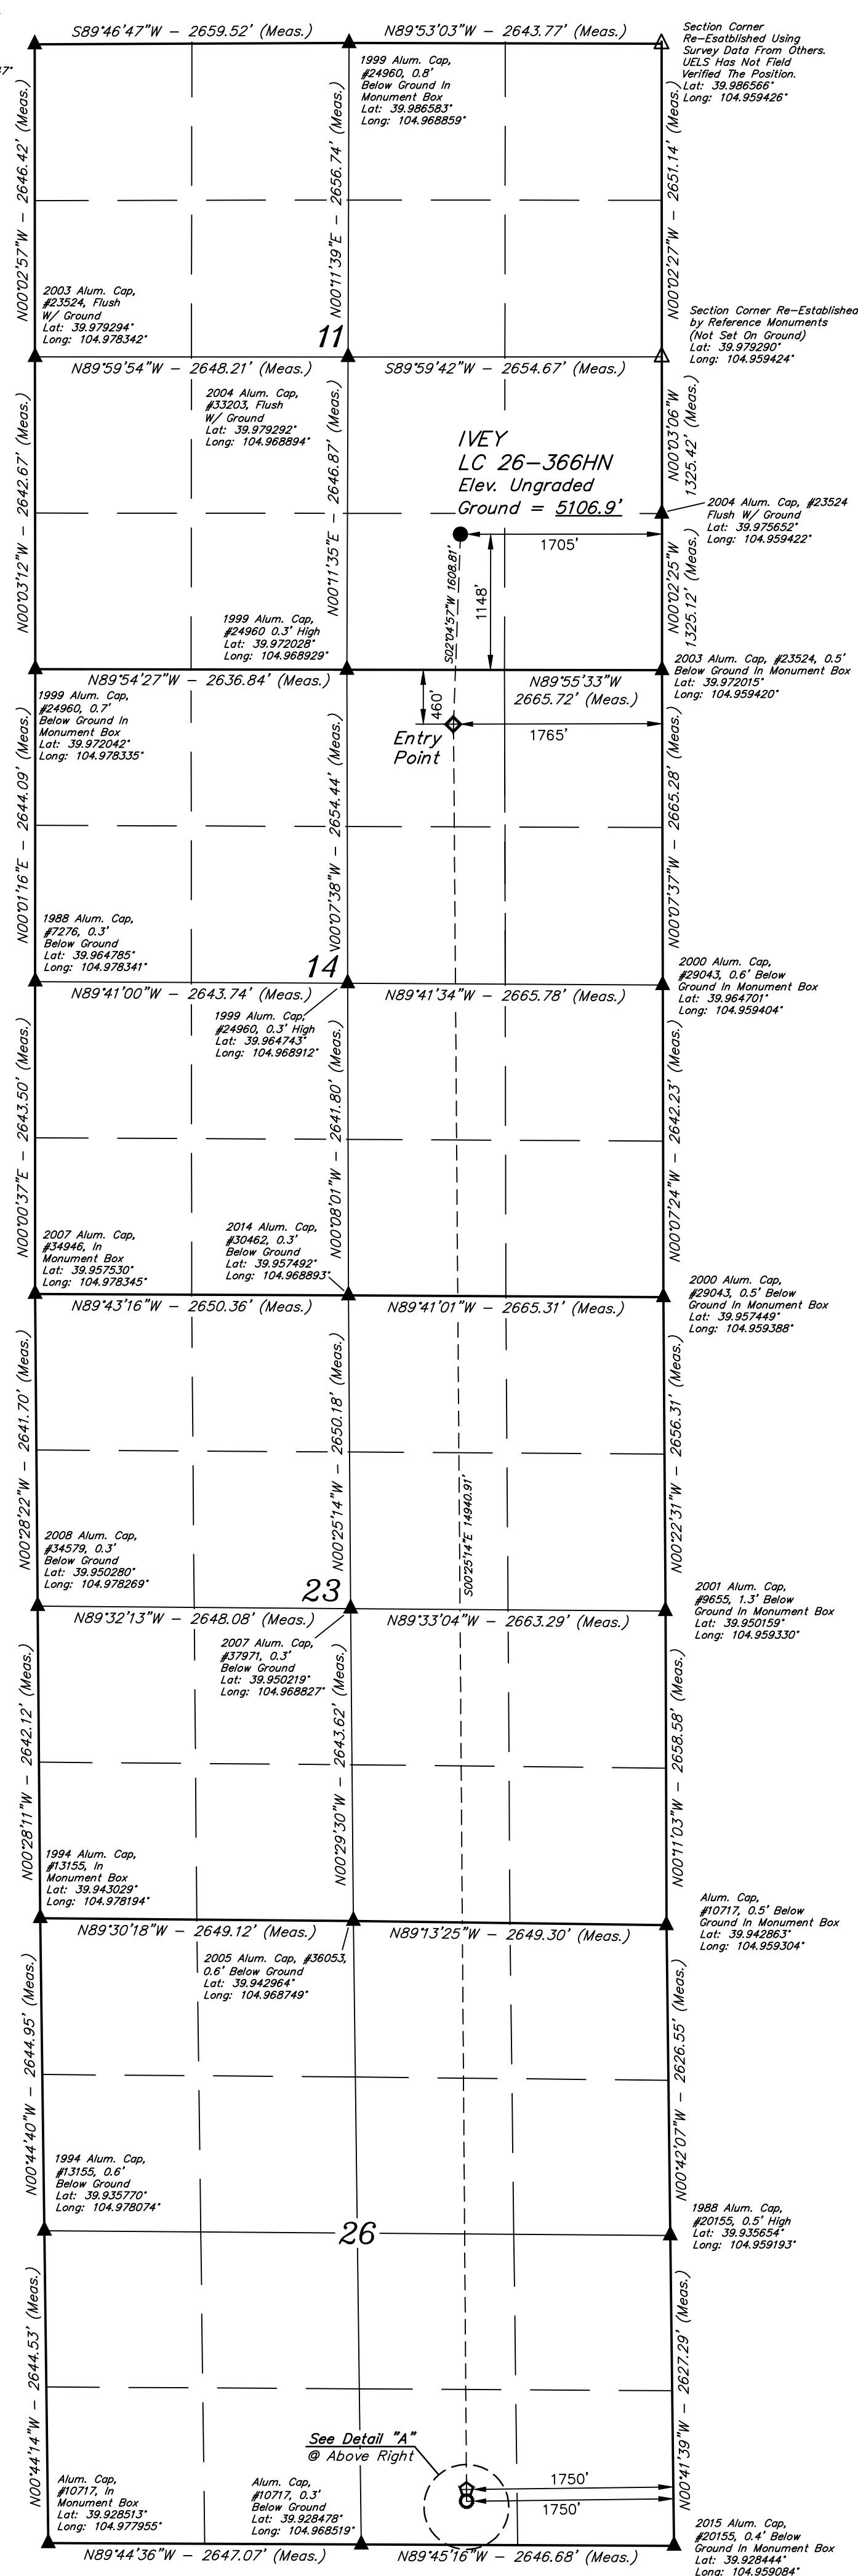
S89°46'47"W – 2659.52' (Meas.)
N89°53'03"W – 2643.77' (Meas.)
Section Corner Re-Esatblished Using Survey Data From Others. UELS Has Not Field Verified The Position. Lat: 39.986566° Long: 104.959426°
7"
1999 Alum. Cap, #24960, 0.8' Below Ground In Monument Box Lat: 39.986583° Long: 104.968859°
N00°02'57"W – 2646.42' (Meas.)
N00°11'39"E – 2656.74' (Meas.)
N00°02'27"W – 2651.14' (Meas.)
2003 Alum. Cap, #23524, Flush W/ Ground Lat: 39.979294° Long: 104.978342°
11
Section Corner Re-Established by Reference Monuments (Not Set On Ground) Lat: 39.979290° Long: 104.959424°
N89°59'54"W – 2648.21' (Meas.)
S89°59'42"W – 2654.67' (Meas.)
2004 Alum. Cap, #33203, Flush W/ Ground Lat: 39.979292° Long: 104.968894°
N00°03'06"W 1325.42' (Meas.)
IVEY
LC 26-366HN
Elev. Ungraded
Ground = 5106.9'
2004 Alum. Cap, #23524 Flush W/ Ground Lat: 39.975652° Long: 104.959422°
N00°03'12"W – 2642.67' (Meas.)
N00°11'35"E – 2646.87' (Meas.)
1705'
S02°04'57"W 1608.81'
1148'
N00°02'25"W 1325.12' (Meas.)
1999 Alum. Cap, #24960 0.3' High Lat: 39.972028° Long: 104.968929°
N89°54'27"W – 2636.84' (Meas.)
N89°55'33"W 2665.72' (Meas.)
2003 Alum. Cap, #23524, 0.5' Below Ground In Monument Box Lat: 39.972015° Long: 104.959420°
1999 Alum. Cap, #24960, 0.7' Below Ground In Monument Box Lat: 39.972042° Long: 104.978335°
460'
Entry Point
1765'
N00°01'16"E – 2644.09' (Meas.)
N00°07'38"W – 2654.44' (Meas.)
N00°07'37"W – 2665.28' (Meas.)
1988 Alum. Cap, #7276, 0.3' Below Ground Lat: 39.964785° Long: 104.978341°
14
2000 Alum. Cap, #29043, 0.6' Below Ground In Monument Box Lat: 39.964701° Long: 104.959404°
N89°41'00"W – 2643.74' (Meas.)
N89°41'34"W – 2665.78' (Meas.)
1999 Alum. Cap, #24960, 0.3' High Lat: 39.964743° Long: 104.968912°
N00°00'37"E – 2643.50' (Meas.)
N00°08'01"W – 2641.80' (Meas.)
N00°07'24"W – 2642.23' (Meas.)
2007 Alum. Cap, #34946, In Monument Box Lat: 39.957530° Long: 104.978345°
2014 Alum. Cap, #30462, 0.3' Below Ground Lat: 39.957492° Long: 104.968893°
2000 Alum. Cap, #29043, 0.5' Below Ground In Monument Box Lat: 39.957449° Long: 104.959388°
N89°43'16"W – 2650.36' (Meas.)
N89°41'01"W – 2665.31' (Meas.)
N00°28'22"W – 2641.70' (Meas.)
N00°25'14"W – 2650.18' (Meas.)
S00°25'14"E 14940.91'
N00°22'31"W – 2656.31' (Meas.)
2008 Alum. Cap, #34579, 0.3' Below Ground Lat: 39.950280° Long: 104.978269°
23
2001 Alum. Cap, #9655, 1.3' Below Ground In Monument Box Lat: 39.950159° Long: 104.959330°
N89°32'13"W – 2648.08' (Meas.)
N89°33'04"W – 2663.29' (Meas.)
2007 Alum. Cap, #37971, 0.3' Below Ground Lat: 39.950219° Long: 104.968827°
N00°28'11"W – 2642.12' (Meas.)
N00°29'30"W – 2643.62' (Meas.)
N00°11'03"W – 2658.58' (Meas.)
1994 Alum. Cap, #13155, In Monument Box Lat: 39.943029° Long: 104.978194°
Alum. Cap, #10717, 0.5' Below Ground In Monument Box Lat: 39.942863° Long: 104.959304°
N89°30'18"W – 2649.12' (Meas.)
N89°13'25"W – 2649.30' (Meas.)
2005 Alum. Cap, #36053, 0.6' Below Ground Lat: 39.942964° Long: 104.968749°
N00°44'40"W – 2644.95' (Meas.)
N00°42'07"W – 2626.55' (Meas.)
1994 Alum. Cap, #13155, 0.6' Below Ground Lat: 39.935770° Long: 104.978074°
1988 Alum. Cap, #20155, 0.5' High Lat: 39.935654° Long: 104.959193°
26
N00°44'14"W – 2644.53' (Meas.)
N00°41'39"W – 2627.29' (Meas.)
See Detail "A" @ Above Right
1750'
1750'
Alum. Cap, #10717, In Monument Box Lat: 39.928513° Long: 104.977955°
Alum. Cap, #10717, 0.3' Below Ground Lat: 39.928478° Long: 104.968519°
2015 Alum. Cap, #20155, 0.4' Below Ground In Monument Box Lat: 39.928444° Long: 104.959084°
N89°44'36"W – 2647.07' (Meas.)
N89°45'16"W – 2646.68' (Meas.)